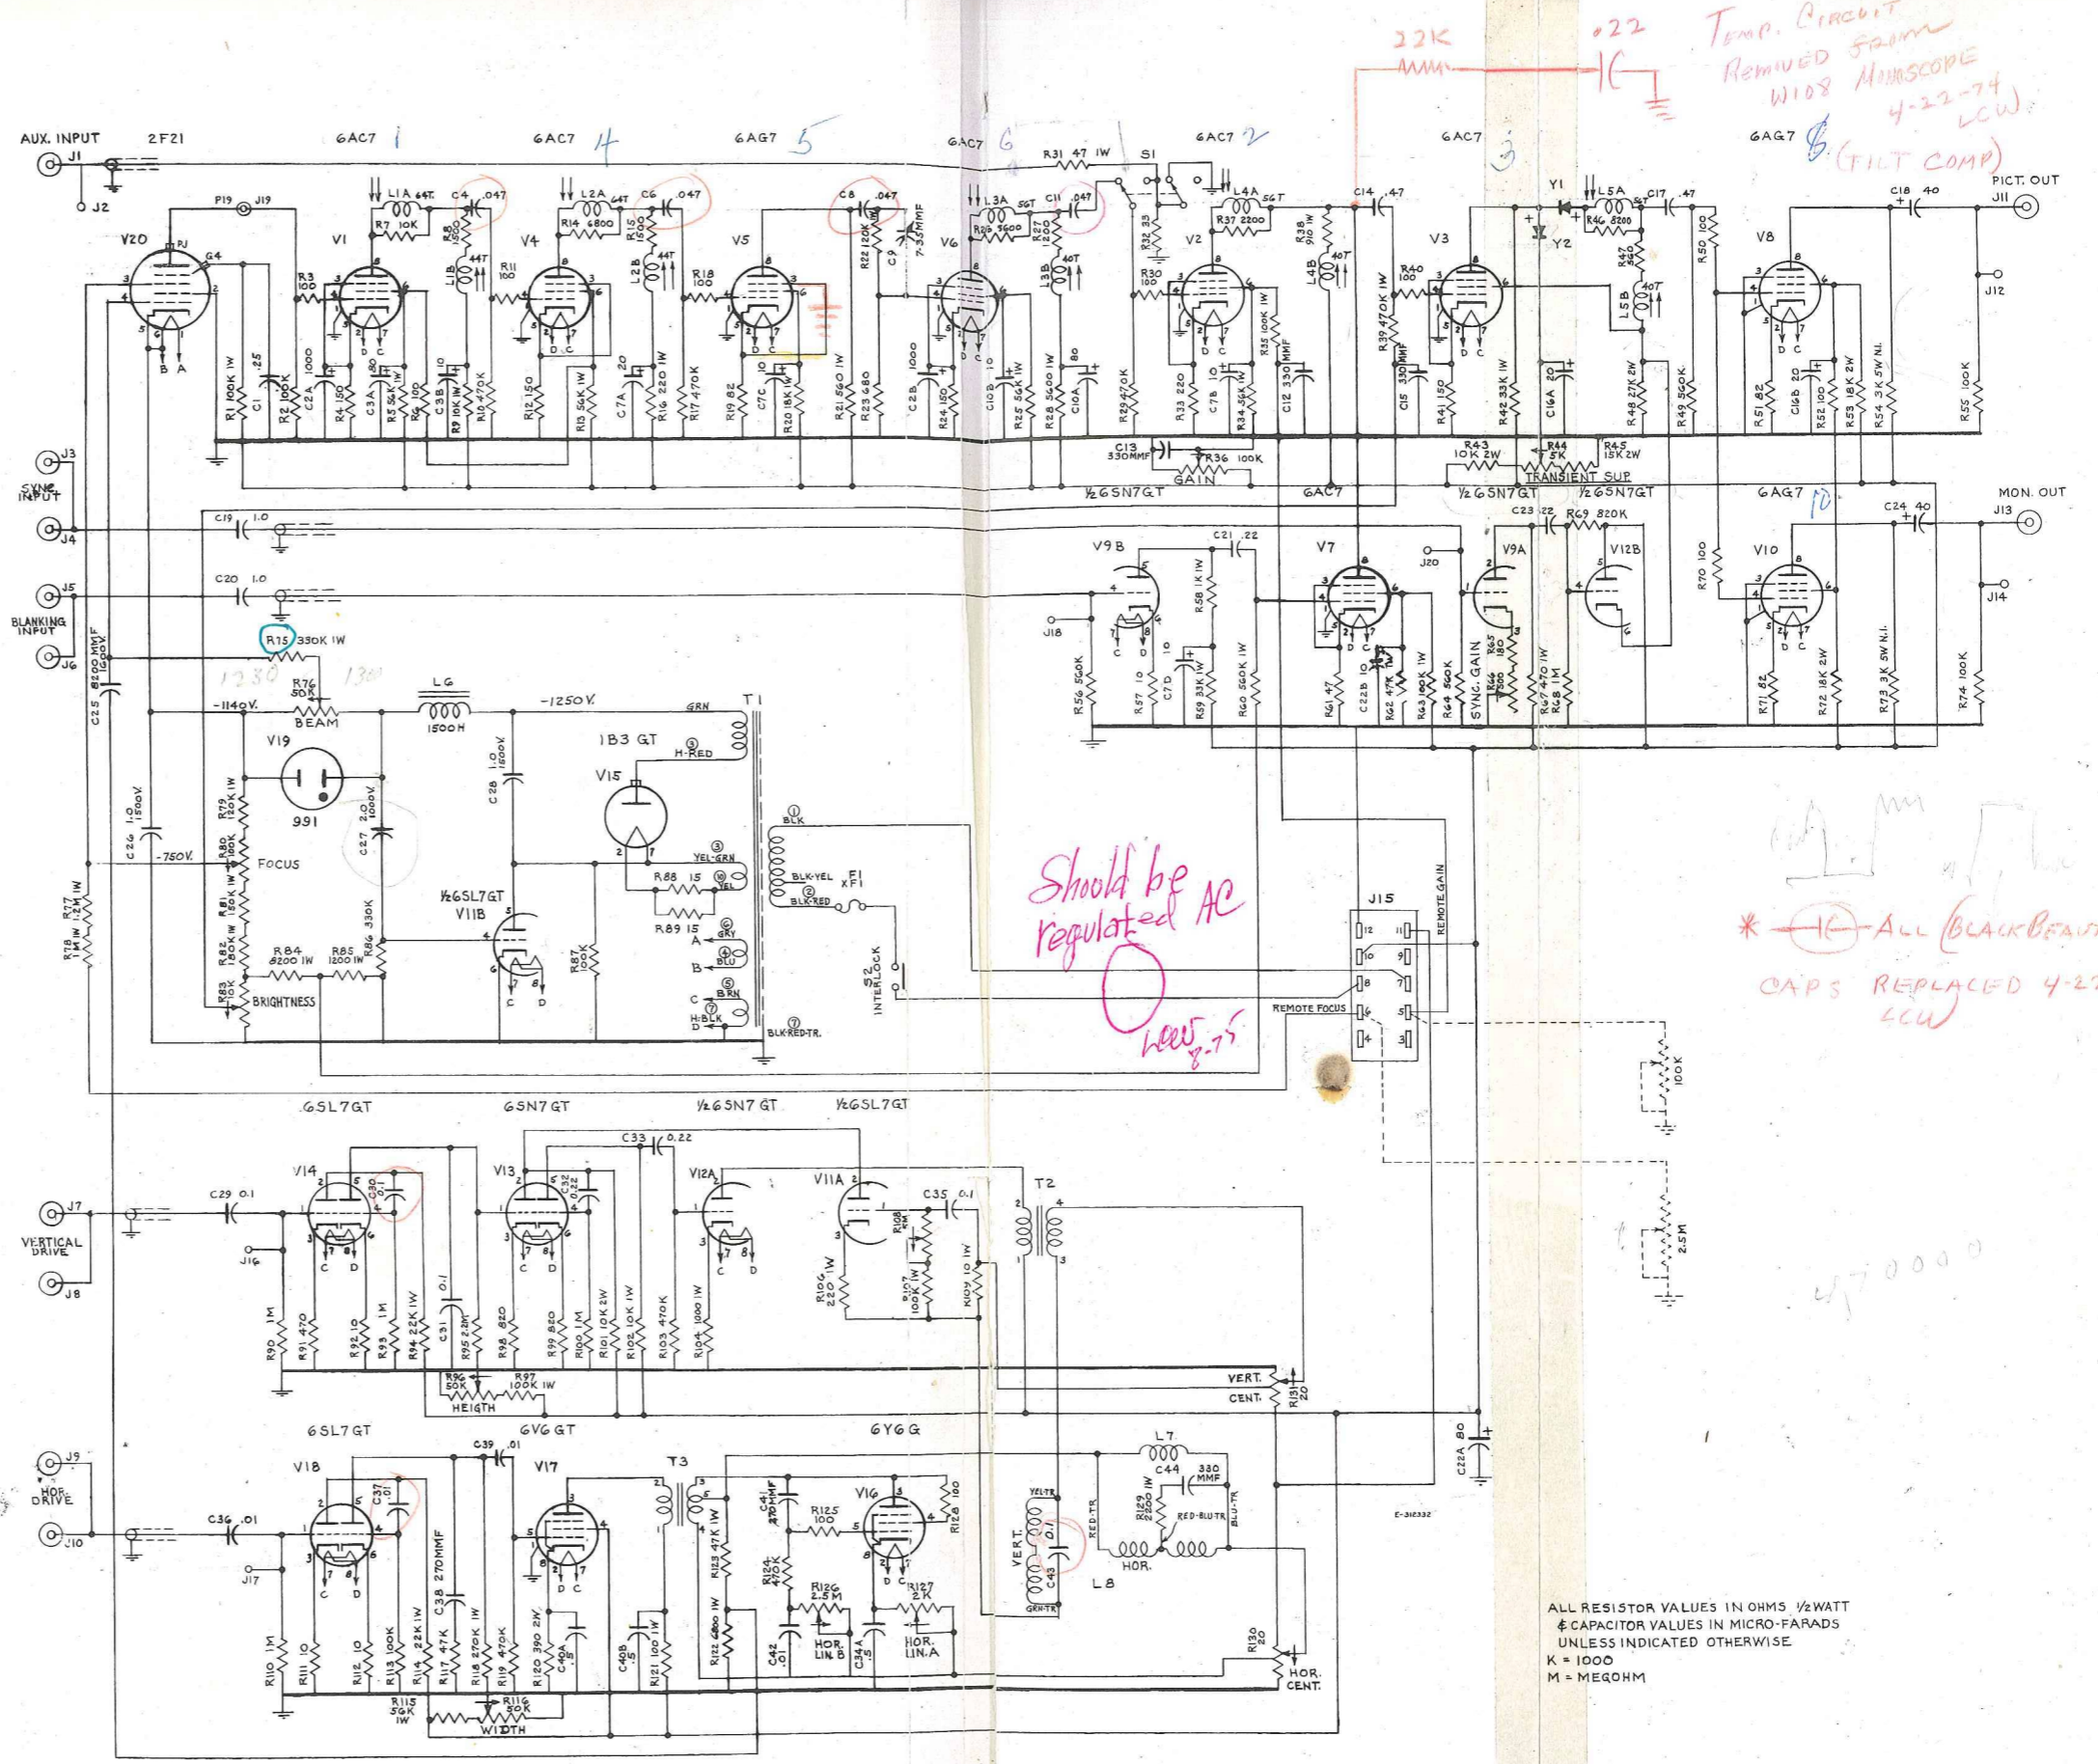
22K .022
Temp. Circuit Removed from W108 Monoscope 4-22-74 LCW
(FILT COMP)

AUX. INPUT J1 J2 2F21 6AC7 1 6AC7 4 6AG7 5 6AC7 6 6AC7 2 6AC7 3 6AG7 8
PICT. OUT J11
V20 V1 V4 V5 V6 V2 V3 V8
P19 J19 L1A 64T C4 .047 L2A 64T C6 .047 C8 .047 L3A 56T C11 .047 R31 47 1W S1 L4A 56T C14 .47 Y1 L5A 56T C17 .47 C18 40
R7 10K R14 6800 R37 2200 R46 8200 Y2
R3 100 R11 100 R18 100 R30 100 R40 100
R1 100K 1W C1 .25 R2 100K C2A 1000 R4 150 C3A 80 R5 56K 1W R6 100 C3B 10 R9 10K 1W R10 470K R12 150 R13 56K 1W C7A 20 R16 220 1W R17 470K R19 82 C7C 10 R20 18K 1W R21 560 1W R22 120K R23 680 C9 7-35MMF C2B 1000 R24 150 C10B 10 R25 56K 1W R26 5600 R27 1200 R28 5600 1W C10A 80 R29 470K R32 33 R33 220 C7B 10 R34 56K 1W R35 100K 1W C12 330MMF R38 910 1W R39 470K 1W C15 330MMF R41 150 R42 33K 1W C16A 20 R47 560 R48 27K 2W R49 560K R50 100 R51 82 C16B 20 R52 100 R53 18K 2W R54 3K 5W N.I. R55 100K J12
C13 330MMF R36 100K GAIN R43 10K 2W R44 5K R45 15K 2W TRANSIENT SUP.
J3 SYNC. INPUT J4 ½6SN7GT 6AC7 ½6SN7GT ½6SN7GT 6AG7 10 MON. OUT J13
C19 1.0 C20 1.0 C21 .22 C23 .22 R69 820K C24 40
J5 BLANKING INPUT J6 V9B V7 V9A V12B V10 J20 J18 J14
R15 330K 1W R76 50K BEAM 1230 1300
C25 8200MMF 1600V.
R58 1K 1W R56 560K R57 10 C7D 10 R59 33K 1W R60 560K 1W R61 47 C22B R62 47K R63 100K 1W R64 560K SYNC. GAIN R65 180 R66 330 R67 470 1W R68 1M R70 100 R71 82 R72 18K 2W R73 3K 5W N.I. R74 100K
-1140V. L6 1500H -1250V. T1 GRN
1B3 GT V15 H-RED
V19 991 C28 1.0 1600V.
C26 1.0 1500V. -750V. R79 120K 1W R80 100K FOCUS C27 2.0 1000V.
R77 1.2M 1W R78 1M 1W R81 150K 1W R82 180K 1W R83 10K BRIGHTNESS R84 8200 1W R85 1200 1W R86 330K
½6SL7GT V11B R87 100K
R88 15 R89 15 YEL-GRN YEL GRY BLU BRN H-BLK A B C D BLK BLK-YEL BLK-RED F1 XF1 S2 INTERLOCK BLK-RED-TR.
Should be regulated AC
LCW 8-75
J15 REMOTE GAIN REMOTE FOCUS 12 11 10 9 8 7 6 5 4 3
100K 2.5M
* All (Black Beauty) caps replaced 4-22 LCW
470000
6SL7GT 6SN7GT ½6SN7GT ½6SL7GT
V14 V13 V12A V11A C30 .1 C32 0.22 C33 0.22 C35 0.1 T2
J7 VERTICAL DRIVE J8 C29 0.1 J16
R90 1M R91 470 R92 10 R93 1M R94 22K 1W C31 0.1 R95 2.2M R98 820 R99 820 R100 1M R101 10K 2W R102 10K 1W R103 470K R104 1000 1W R106 220 1W R107 100K R108 2M R109 10 1W
R96 50K HEIGTH R97 100K 1W VERT. CENT. R131 20
6SL7GT 6V6GT 6Y6G C22A 80
J9 HOR. DRIVE J10 V18 C36 .01 C37 .01 C39 .01 V17 T3 V16 J17
C38 270MMF C41 270MMF R125 100 R128 100 L7 C44 330 MMF YEL-TR RED-TR R129 2200 1W RED-BLU-TR BLU-TR VERT. C43 0.1 HOR. L8 GRN-TR
R110 1M R111 10 R112 10 R113 100K R114 22K 1W R117 47K R118 270K 1W R119 470K R120 390 2W C40A .5 C40B .5 R121 100 1W R122 6800 1W R123 47K 1W R124 470K R126 2.5M C42 .01 HOR. LIN. B C34A .5 R127 2K HOR. LIN. A R130 20 HOR. CENT.
R115 56K 1W R116 50K WIDTH
E-312332
ALL RESISTOR VALUES IN OHMS ½ WATT & CAPACITOR VALUES IN MICRO-FARADS UNLESS INDICATED OTHERWISE
K = 1000
M = MEGOHM